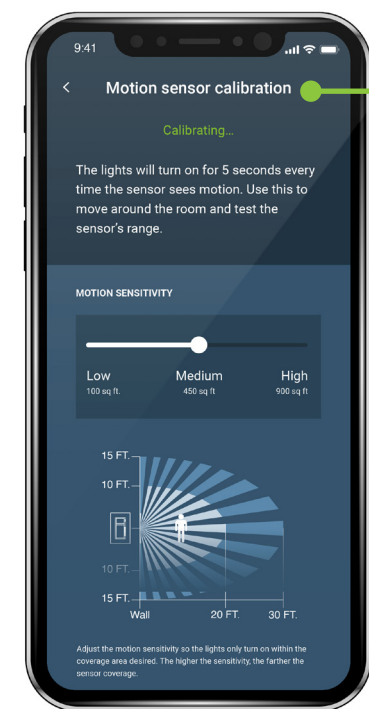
9:41

<

Motion sensor calibration

Calibrating...

The lights will turn on for 5 seconds every time the sensor sees motion. Use this to move around the room and test the sensor's range.

MOTION SENSITIVITY

Low
100 sq ft.

Medium
450 sq ft.

High
900 sq ft.

15 FT.
10 FT.
10 FT.
15 FT.
Wall
20 FT.
30 FT.

Adjust the motion sensitivity so the lights only turn on within the coverage area desired. The higher the sensitivity, the farther the sensor coverage.